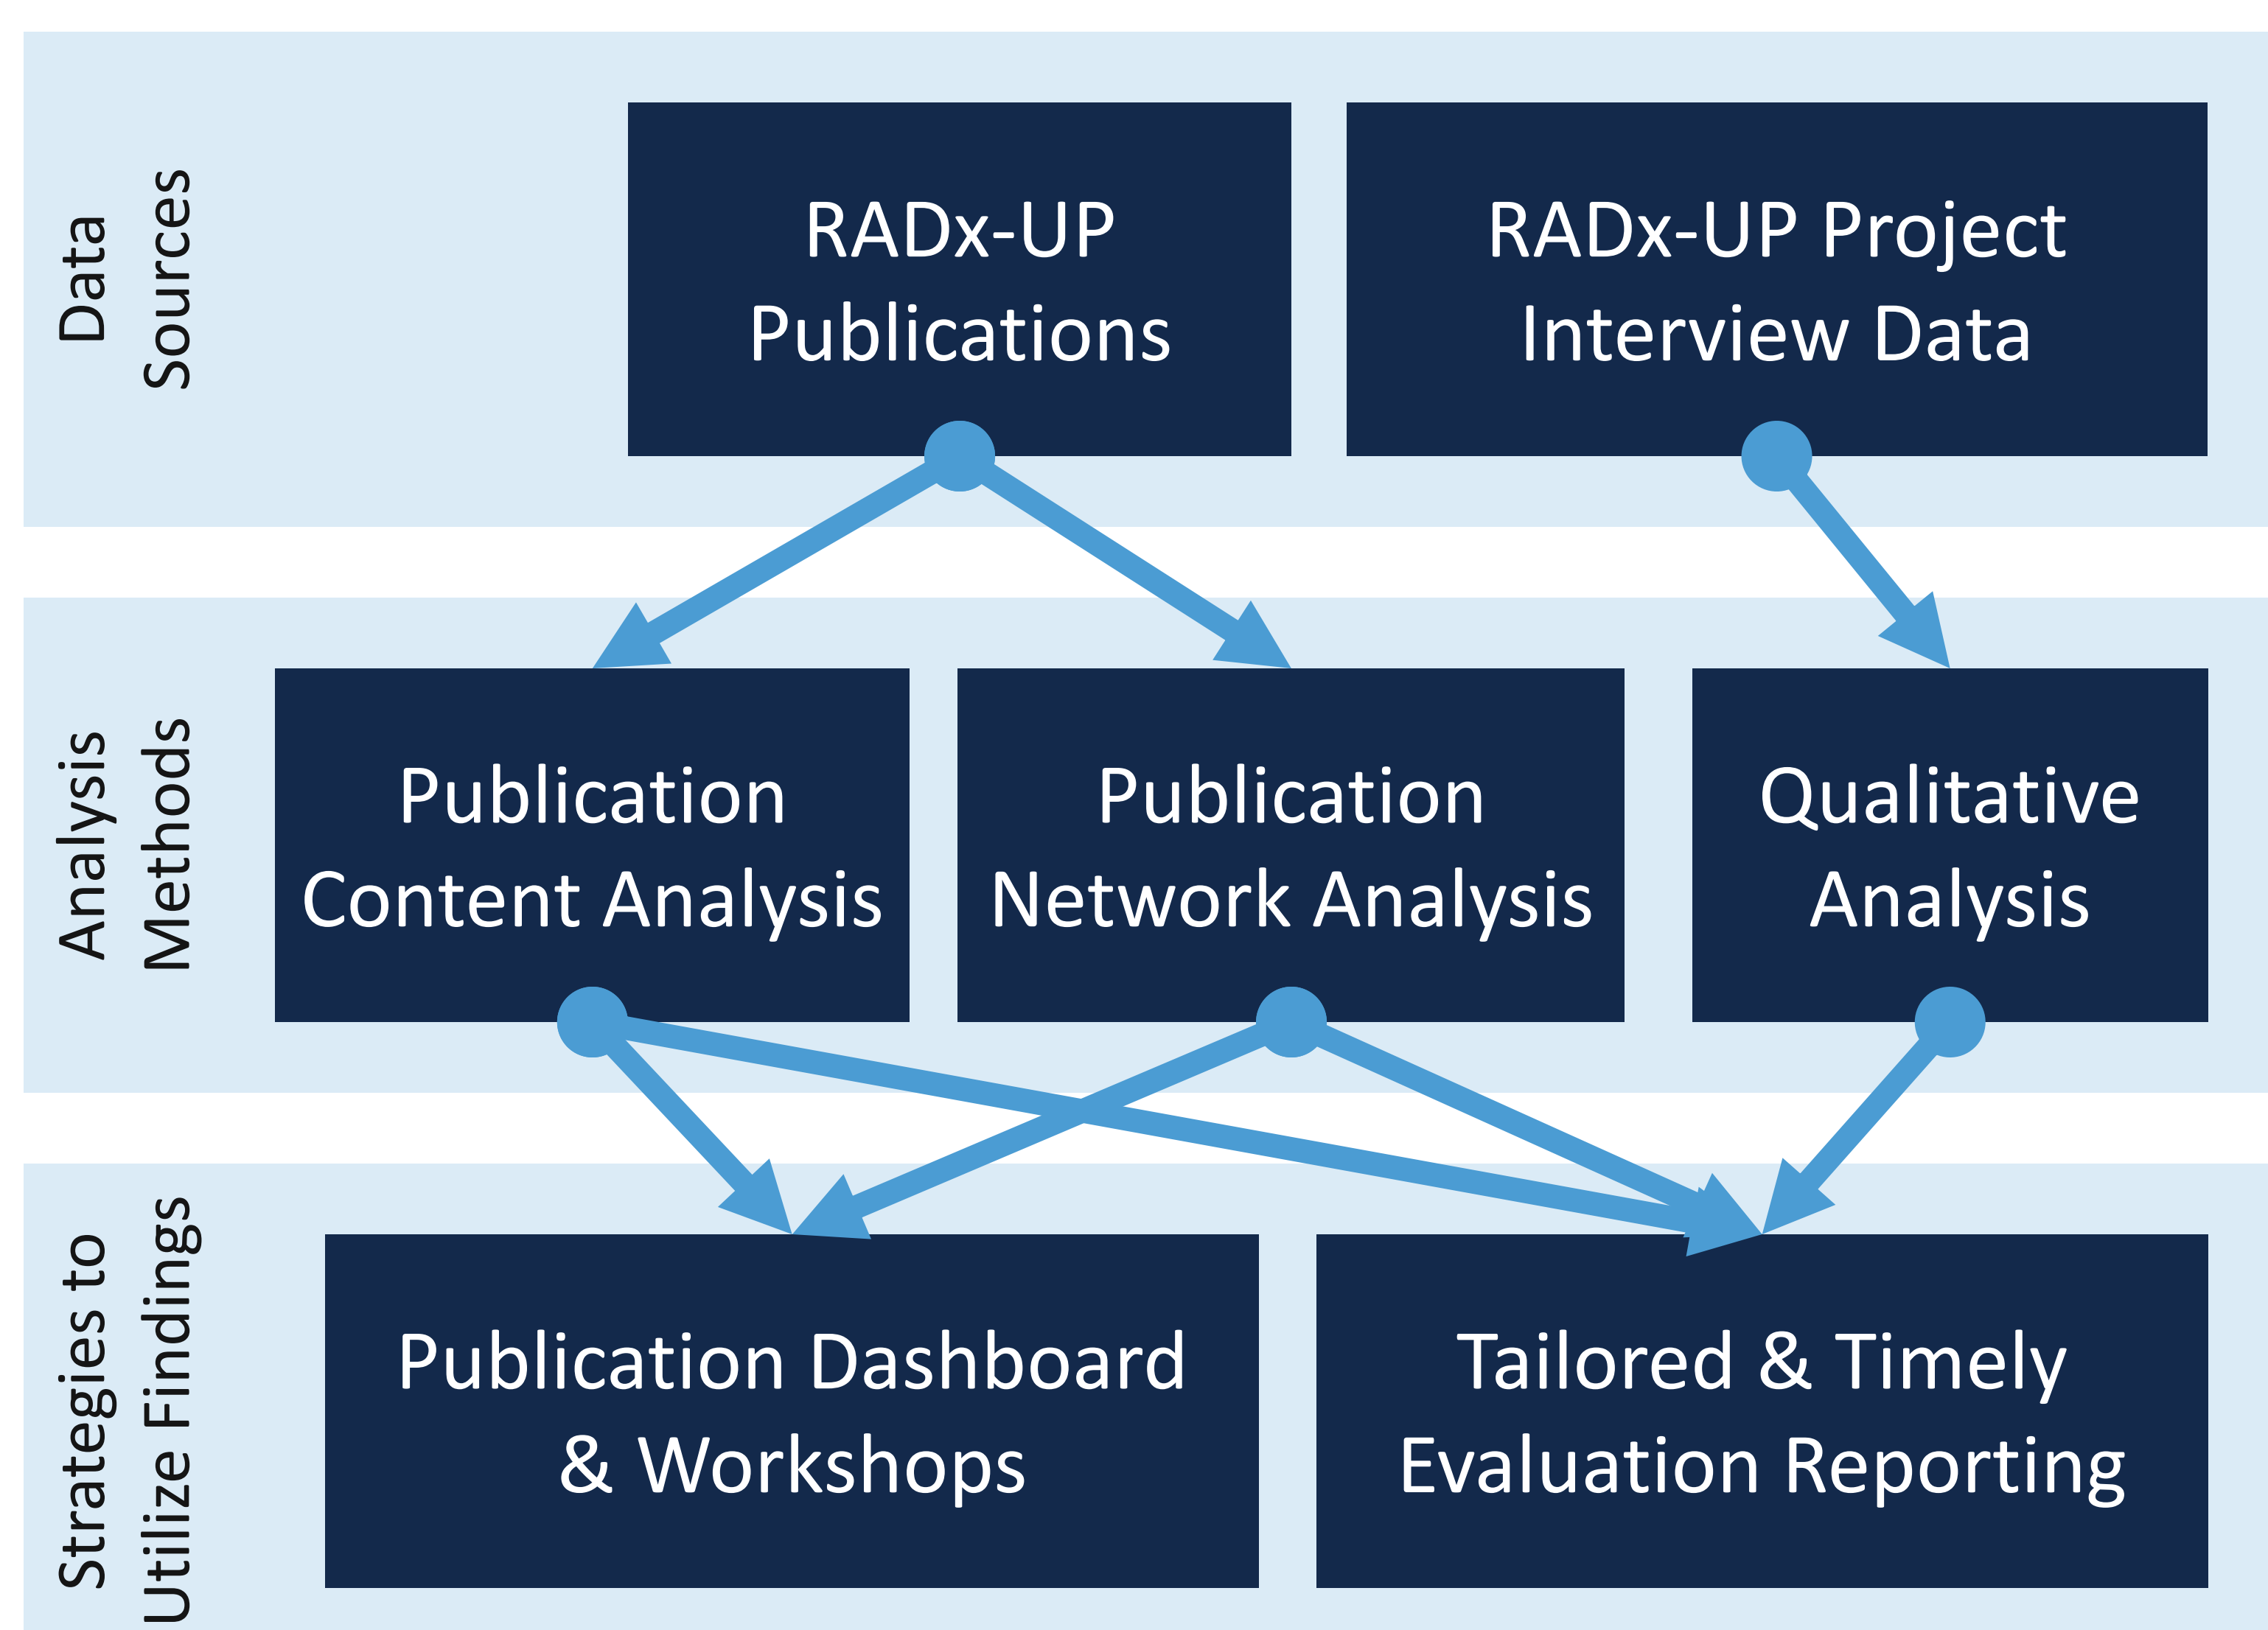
Data Sources

RADx-UP Publications

RADx-UP Project Interview Data

Analysis Methods

Publication Content Analysis

Publication Network Analysis

Qualitative Analysis

Strategies to Utilize Findings

Publication Dashboard & Workshops

Tailored & Timely Evaluation Reporting